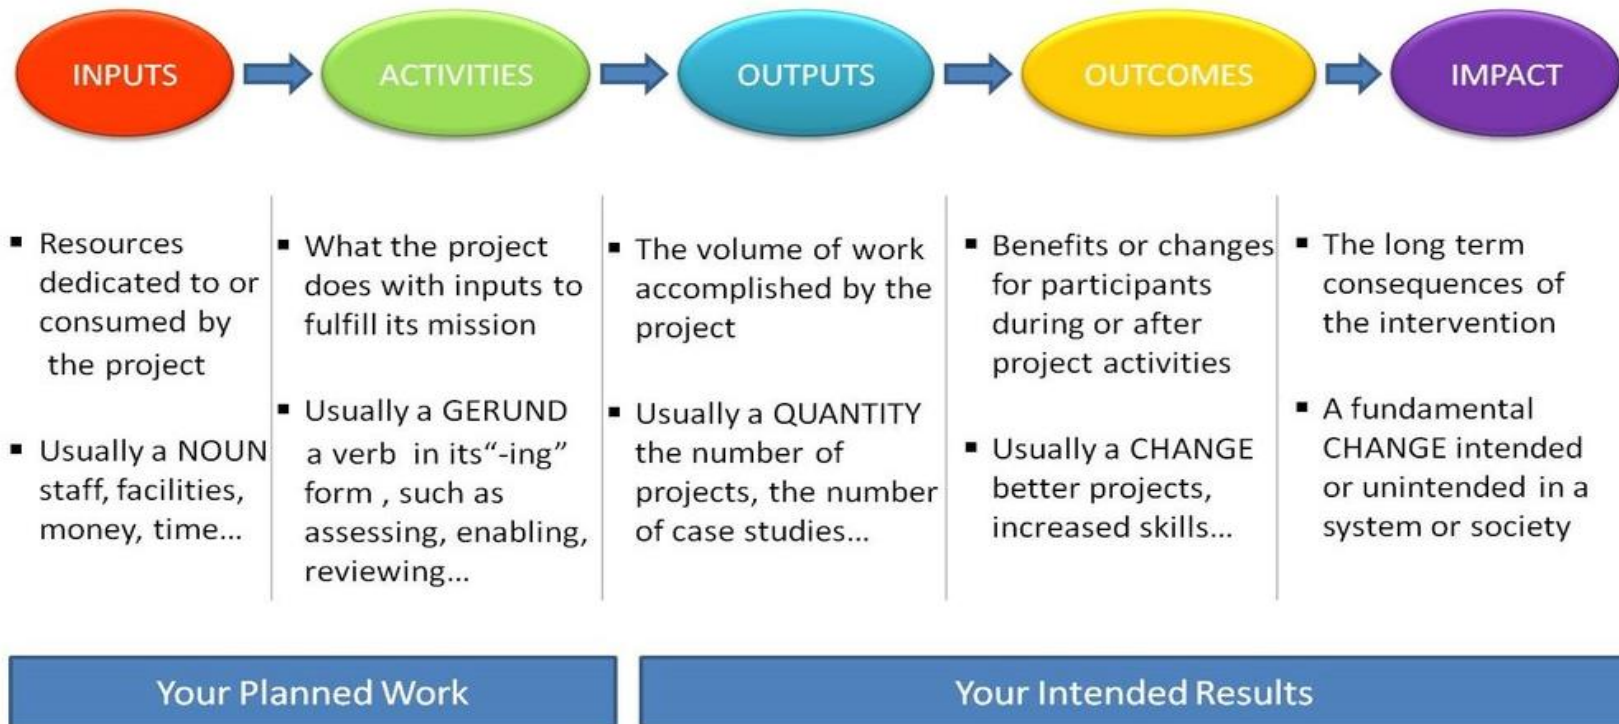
INPUTS

ACTIVITIES

OUTPUTS

OUTCOMES

IMPACT

▪ Resources dedicated to or consumed by the project

▪ Usually a NOUN staff, facilities, money, time...

▪ What the project does with inputs to fulfill its mission

▪ Usually a GERUND a verb in its“-ing” form , such as assessing, enabling, reviewing...

▪ The volume of work accomplished by the project

▪ Usually a QUANTITY the number of projects, the number of case studies...

▪ Benefits or changes for participants during or after project activities

▪ Usually a CHANGE better projects, increased skills...

▪ The long term consequences of the intervention

▪ A fundamental CHANGE intended or unintended in a system or society

Your Planned Work

Your Intended Results